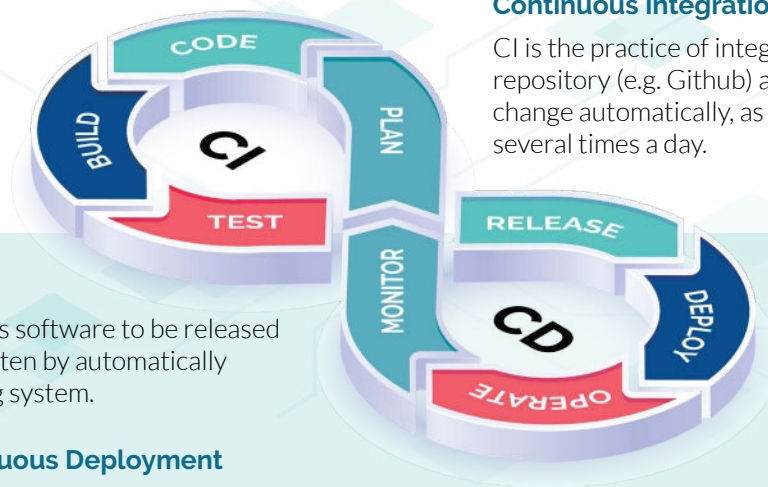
Continuous Integratio

CI is the practice of integ repository (e.g. Github) a change automatically, as several times a day.

CODE

BUILD

CI

PLAN

TEST

RELEASE

MONITOR

CD

DEPLOY

OPERATE

s software to be released ten by automatically g system.

uous Deployment